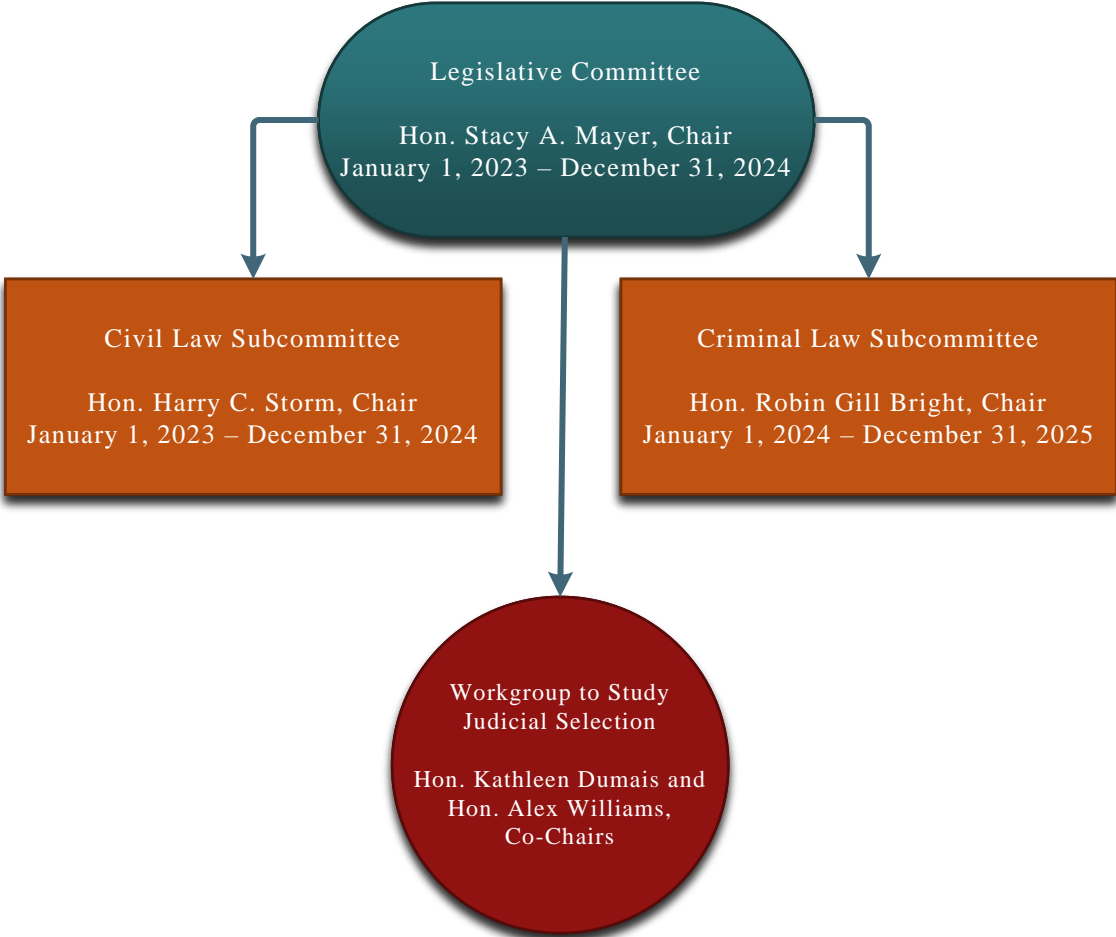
Legislative Committee

Hon. Stacy A. Mayer, Chair
January 1, 2023 – December 31, 2024

Civil Law Subcommittee

Hon. Harry C. Storm, Chair
January 1, 2023 – December 31, 2024

Criminal Law Subcommittee

Hon. Robin Gill Bright, Chair
January 1, 2024 – December 31, 2025

Workgroup to Study Judicial Selection

Hon. Kathleen Dumais and Hon. Alex Williams, Co-Chairs